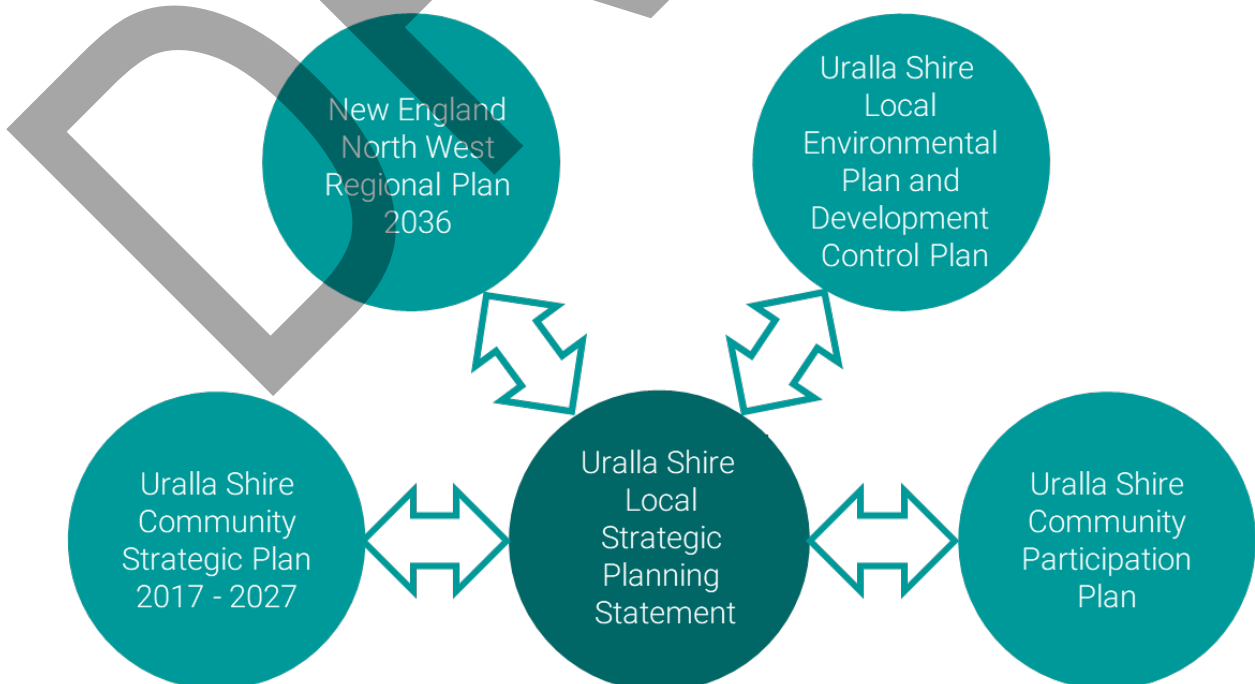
New England North West Regional Plan 2036

Uralla Shire Local Environmental Plan and Development Control Plan

Uralla Shire Community Strategic Plan 2017 - 2027

Uralla Shire Local Strategic Planning Statement

Uralla Shire Community Participation Plan